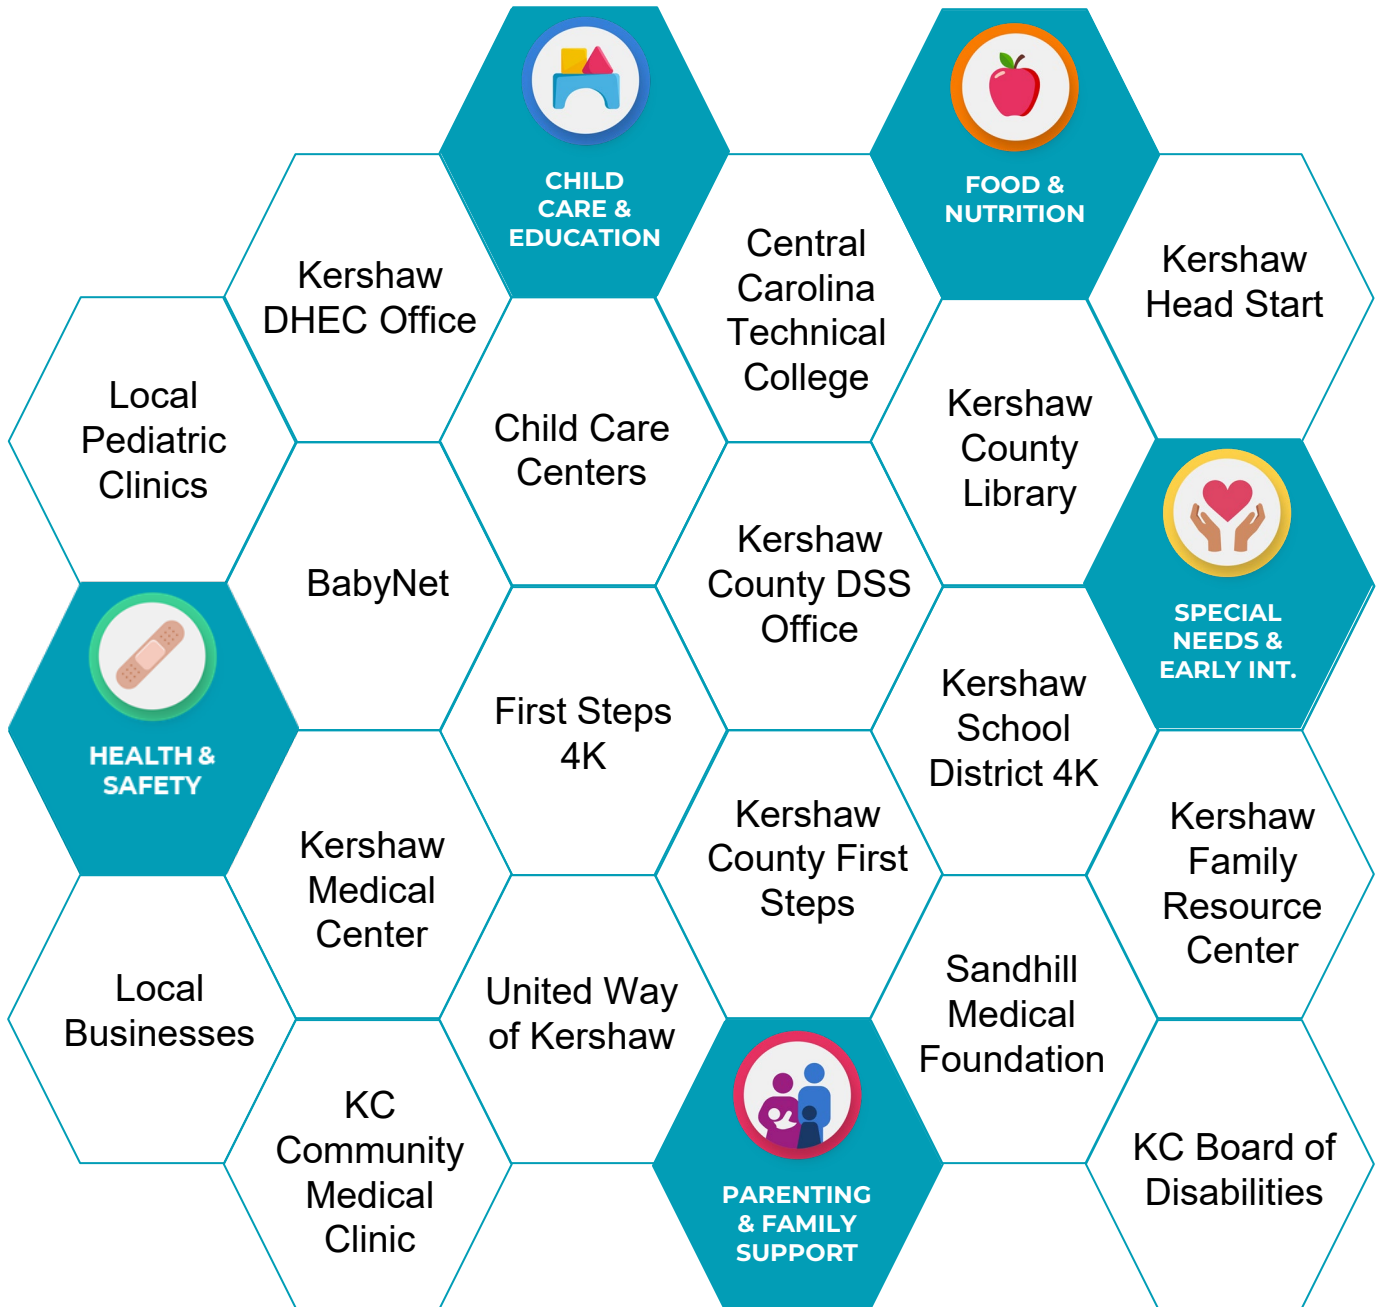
CHILD CARE & EDUCATION

FOOD & NUTRITION

Kershaw DHEC Office

Central Carolina Technical College

Kershaw Head Start

Local Pediatric Clinics

Child Care Centers

Kershaw County Library

BabyNet

Kershaw County DSS Office

SPECIAL NEEDS & EARLY INT.

HEALTH & SAFETY

First Steps 4K

Kershaw School District 4K

Kershaw Medical Center

Kershaw County First Steps

Kershaw Family Resource Center

Local Businesses

United Way of Kershaw

Sandhill Medical Foundation

KC Community Medical Clinic

PARENTING & FAMILY SUPPORT

KC Board of Disabilities